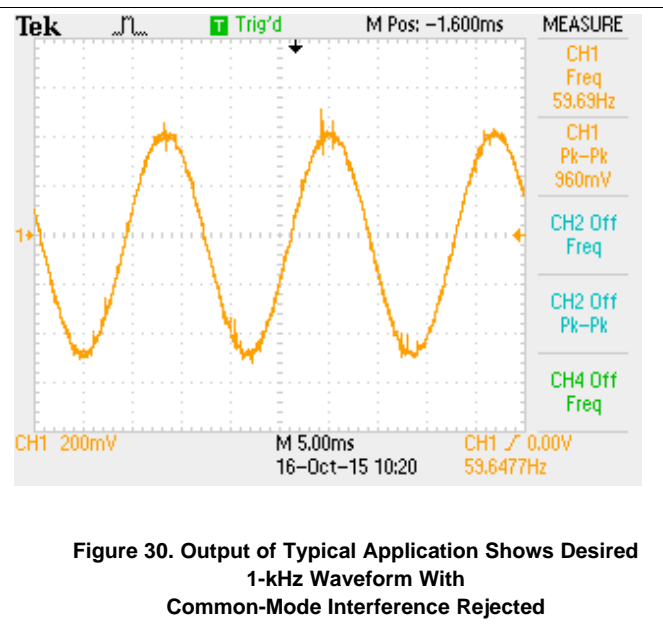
Tek T Trig'd M Pos: −1.600ms MEASURE

CH1 Freq 59.69Hz

CH1 Pk−Pk 960mV

CH2 Off Freq

CH2 Off Pk−Pk

CH4 Off Freq

1

CH1 200mV M 5.00ms CH1 ∕ 0.00V

16−Oct−15 10:20 59.6477Hz

Figure 30. Output of Typical Application Shows Desired 1-kHz Waveform With Common-Mode Interference Rejected